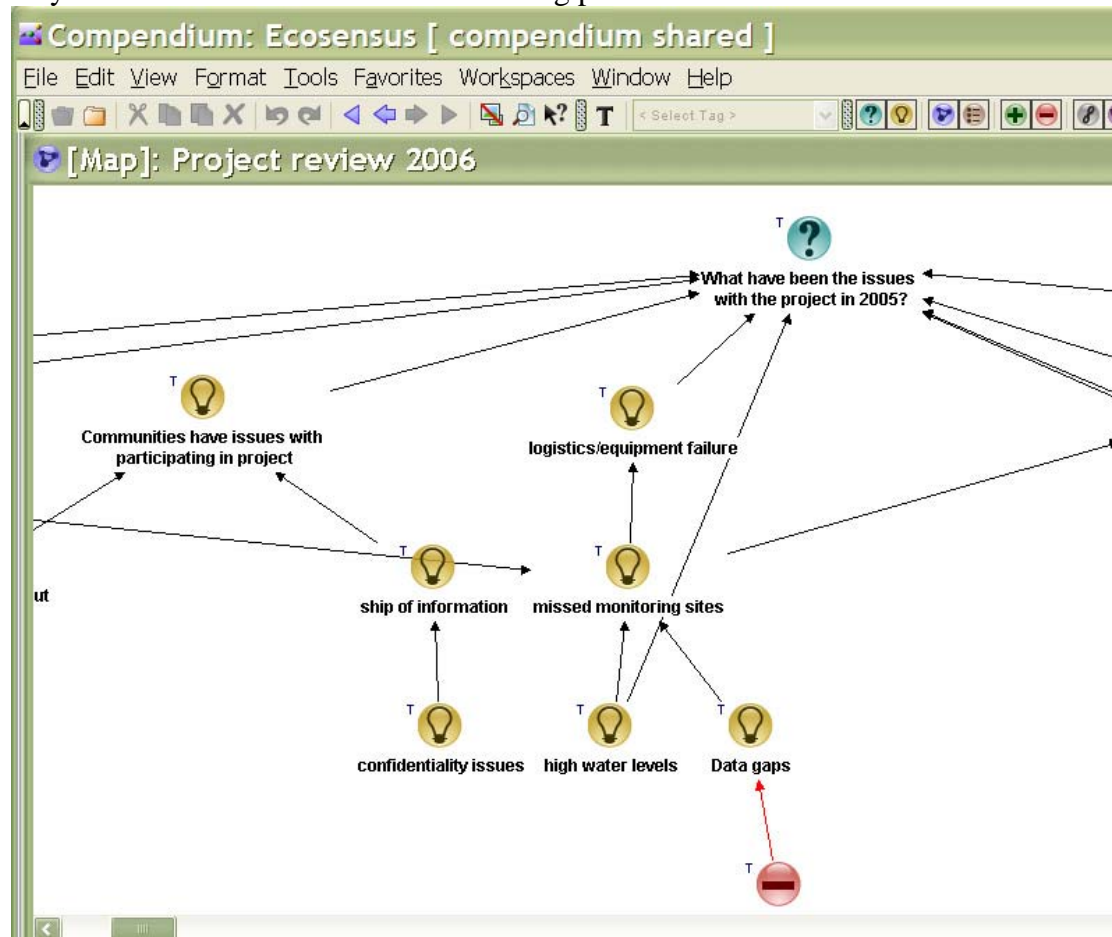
Compendium: Ecosensus [ compendium shared ]

File Edit View Format Tools Favorites Workspaces Window Help

< Select Tag >

[Map]: Project review 2006

T
What have been the issues with the project in 2005?

T
Communities have issues with participating in project

T
logistics/equipment failure

ut

T
ship of information

T
missed monitoring sites

T
confidentiality issues

T
high water levels

T
Data gaps

T